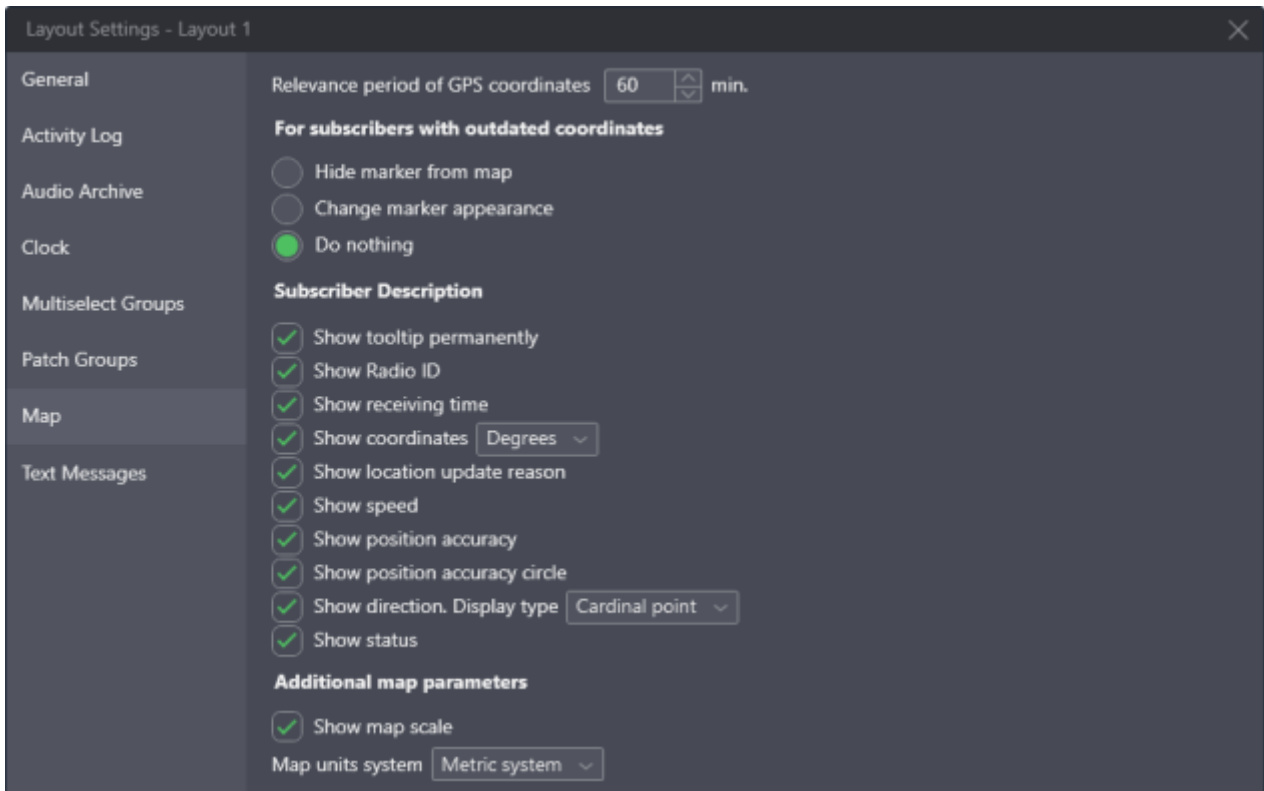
Layout Settings - Layout 1

General
Activity Log
Audio Archive
Clock
Multiselect Groups
Patch Groups
Map
Text Messages

Relevance period of GPS coordinates 60 min.

For subscribers with outdated coordinates

Hide marker from map
Change marker appearance
Do nothing

Subscriber Description

Show tooltip permanently
Show Radio ID
Show receiving time
Show coordinates Degrees
Show location update reason
Show speed
Show position accuracy
Show position accuracy circle
Show direction. Display type Cardinal point
Show status

Additional map parameters

Show map scale
Map units system Metric system